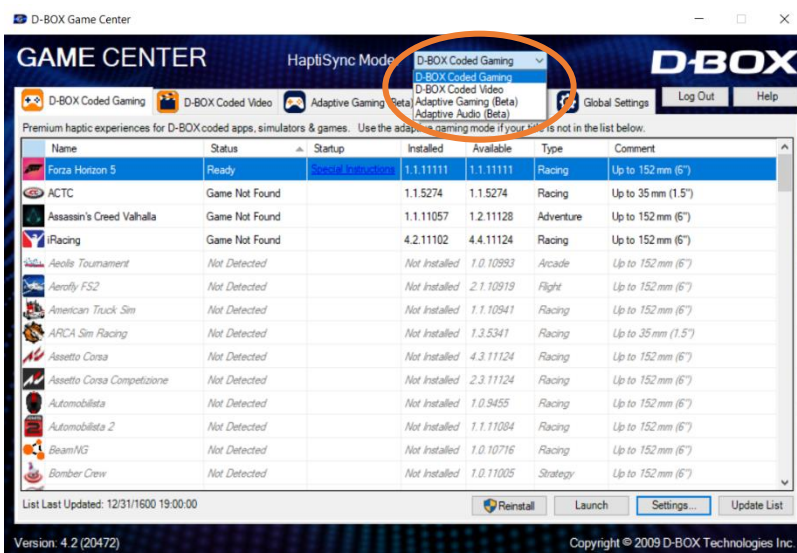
D-BOX Game Center

GAME CENTER

HaptiSync Mode

D-BOX Coded Gaming

D-BOX Coded Gaming
D-BOX Coded Video
Adaptive Gaming (Beta)
Adaptive Audio (Beta)

D-BOX

D-BOX Coded Gaming | D-BOX Coded Video | Adaptive Gaming (Beta) | Global Settings | Log Out | Help

Premium haptic experiences for D-BOX coded apps, simulators & games. Use the adaptive gaming mode if your title is not in the list below.

| Name | Status | Startup | Installed | Available | Type | Comment |
|---|---|---|---|---|---|---|
| Forza Horizon 5 | Ready | Special Instructions | 1.1.11111 | 1.1.11111 | Racing | Up to 152 mm (6") |
| ACTC | Game Not Found | | 1.1.5274 | 1.1.5274 | Racing | Up to 35 mm (1.5") |
| Assassin's Creed Valhalla | Game Not Found | | 1.1.11057 | 1.2.11128 | Adventure | Up to 152 mm (6") |
| iRacing | Game Not Found | | 4.2.11102 | 4.4.11124 | Racing | Up to 152 mm (6") |
| Aeolis Tournament | Not Detected | | Not Installed | 1.0.10993 | Arcade | Up to 152 mm (6") |
| Aerofly FS2 | Not Detected | | Not Installed | 2.1.10919 | Flight | Up to 152 mm (6") |
| American Truck Sim | Not Detected | | Not Installed | 1.1.10941 | Racing | Up to 152 mm (6") |
| ARCA Sim Racing | Not Detected | | Not Installed | 1.3.5341 | Racing | Up to 35 mm (1.5") |
| Assetto Corsa | Not Detected | | Not Installed | 4.3.11124 | Racing | Up to 152 mm (6") |
| Assetto Corsa Competizione | Not Detected | | Not Installed | 2.3.11124 | Racing | Up to 152 mm (6") |
| Automobilista | Not Detected | | Not Installed | 1.0.9455 | Racing | Up to 152 mm (6") |
| Automobilista 2 | Not Detected | | Not Installed | 1.1.11084 | Racing | Up to 152 mm (6") |
| BeamNG | Not Detected | | Not Installed | 1.0.10716 | Racing | Up to 152 mm (6") |
| Bomber Crew | Not Detected | | Not Installed | 1.0.11005 | Strategy | Up to 152 mm (6") |

List Last Updated: 12/31/1600 19:00:00

Reinstall | Launch | Settings... | Update List

Version: 4.2 (20472)

Copyright © 2009 D-BOX Technologies Inc.